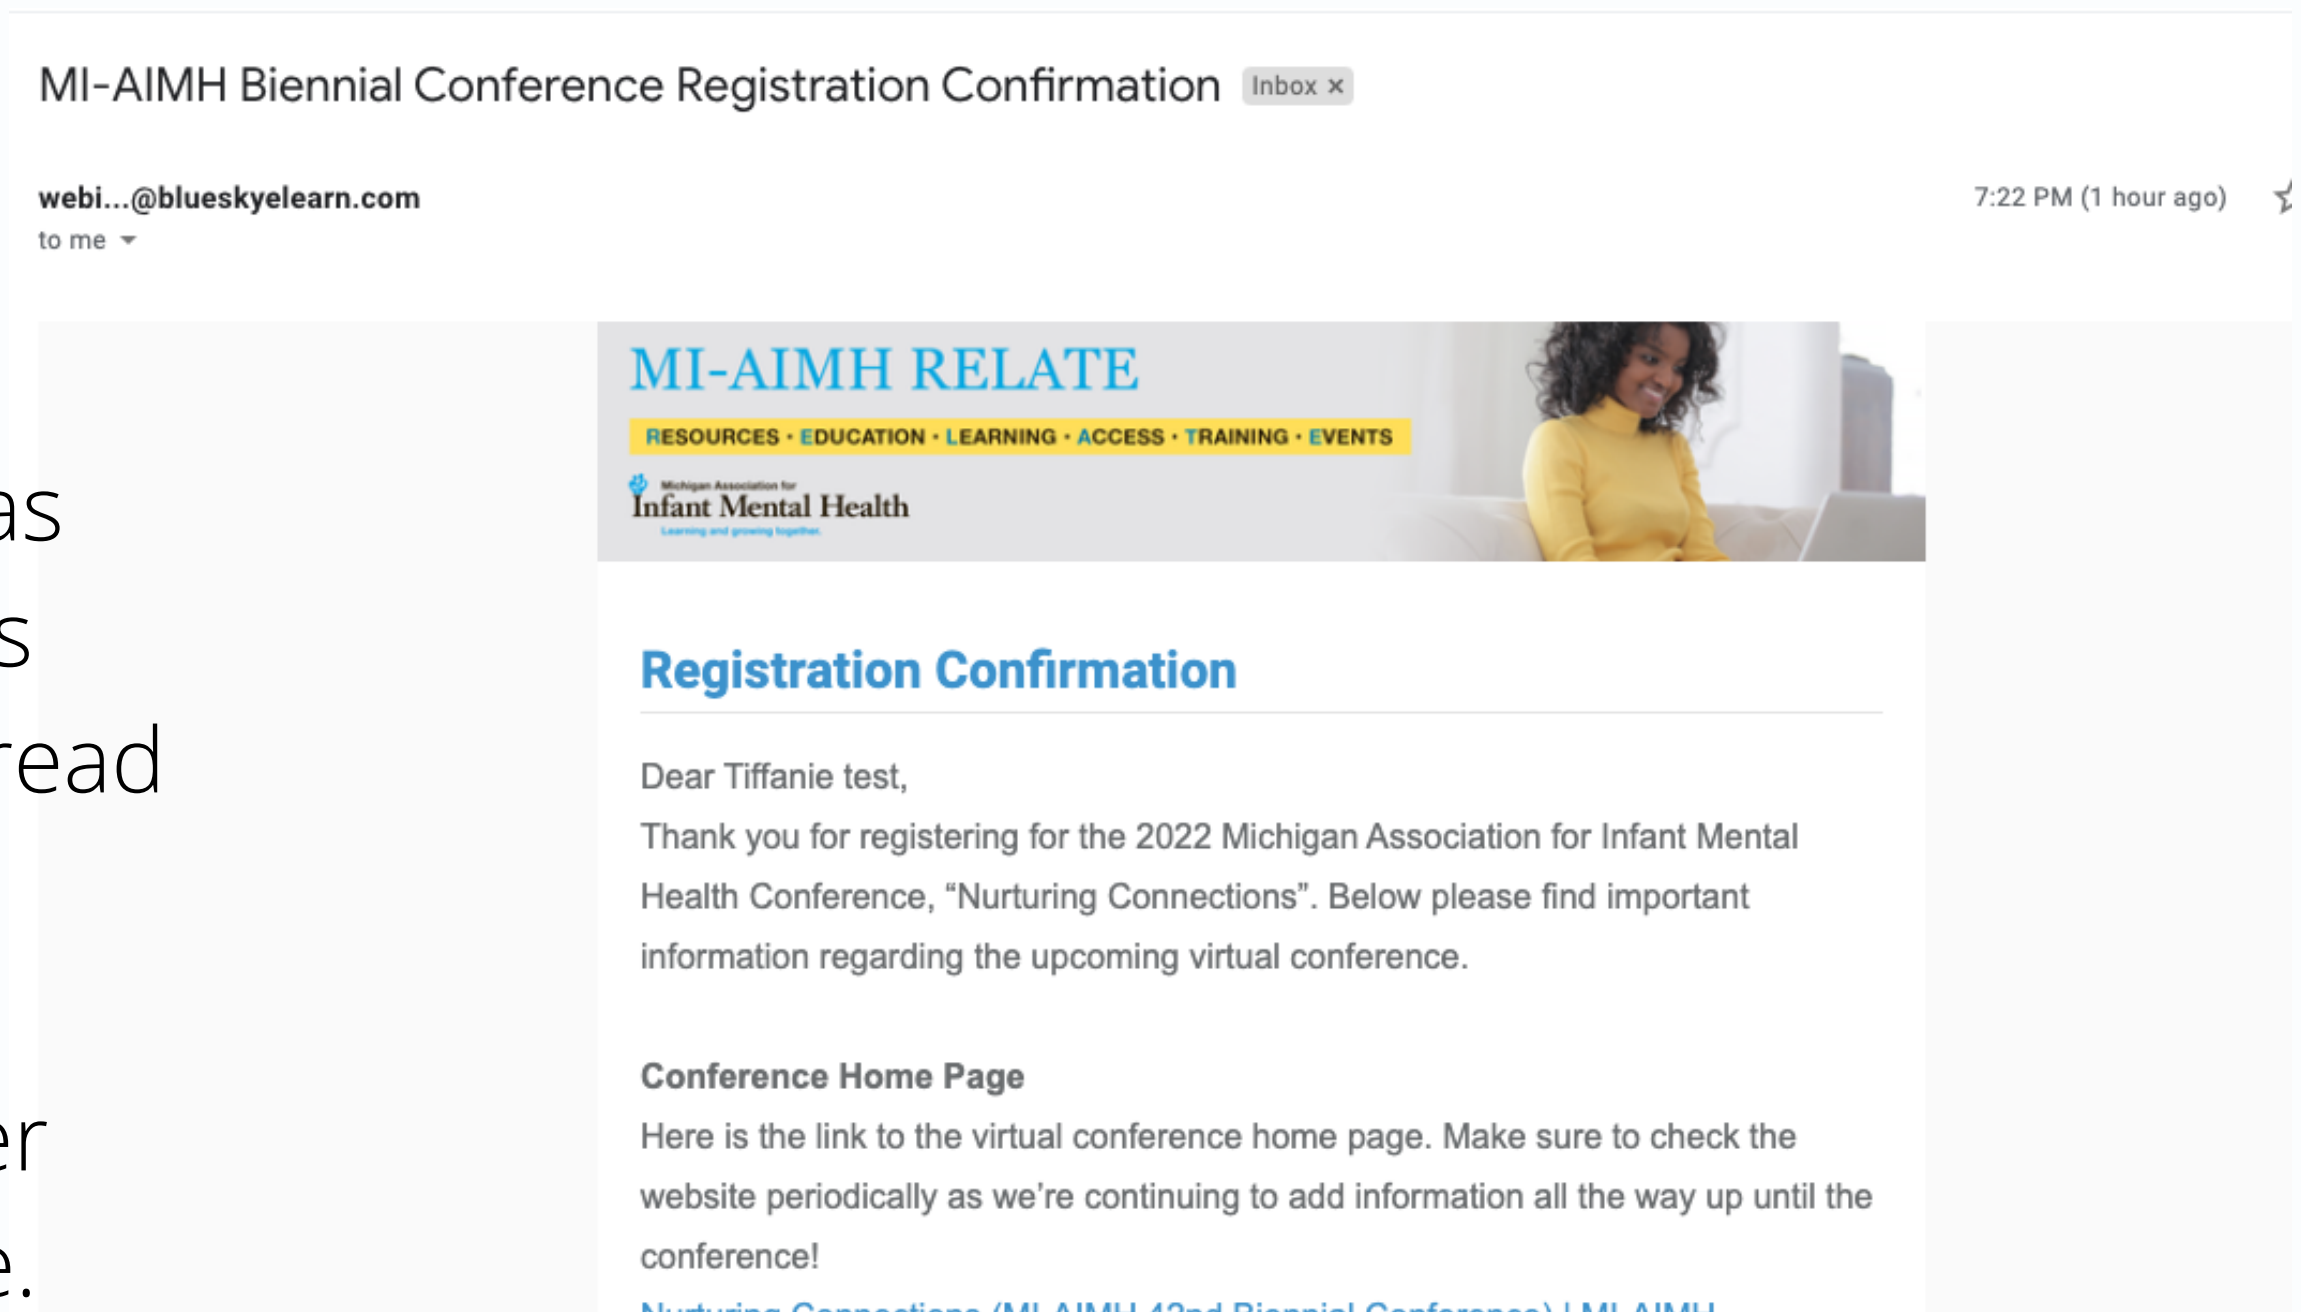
MI-AIMH Biennial Conference Registration Confirmation Inbox ×

webi...@blueskyelearn.com
to me

7:22 PM (1 hour ago)

as
s
read

er
e.

MI-AIMH RELATE
RESOURCES • EDUCATION • LEARNING • ACCESS • TRAINING • EVENTS
Michigan Association for Infant Mental Health
Learning and growing together.

Registration Confirmation

Dear Tiffanie test,
Thank you for registering for the 2022 Michigan Association for Infant Mental Health Conference, “Nurturing Connections”. Below please find important information regarding the upcoming virtual conference.

Conference Home Page
Here is the link to the virtual conference home page. Make sure to check the website periodically as we’re continuing to add information all the way up until the conference!

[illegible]